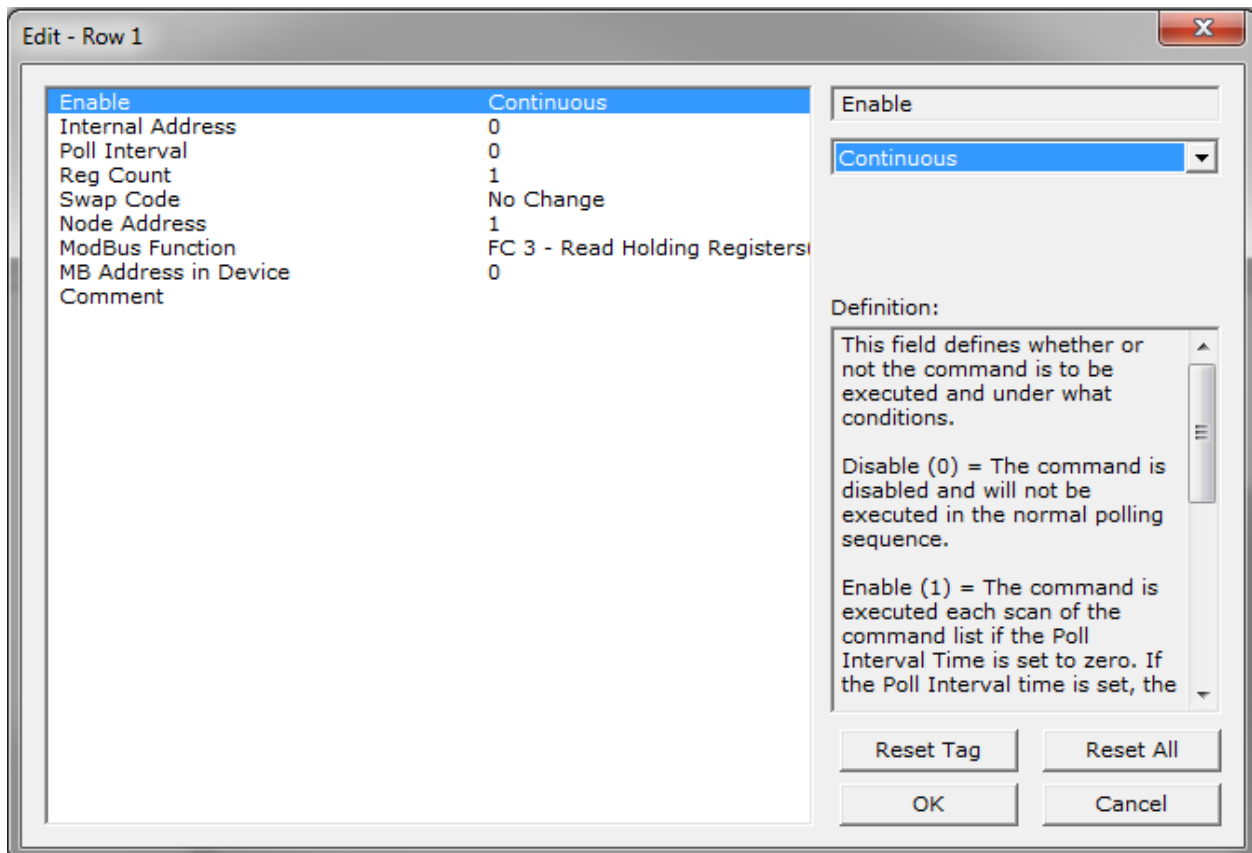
Edit - Row 1

| | |
|---|---|
| Enable | Continuous |
| Internal Address | 0 |
| Poll Interval | 0 |
| Reg Count | 1 |
| Swap Code | No Change |
| Node Address | 1 |
| ModBus Function | FC 3 - Read Holding Registers |
| MB Address in Device | 0 |
| Comment | |

Enable

Continuous

Definition:

This field defines whether or not the command is to be executed and under what conditions.

Disable (0) = The command is disabled and will not be executed in the normal polling sequence.

Enable (1) = The command is executed each scan of the command list if the Poll Interval Time is set to zero. If the Poll Interval time is set, the

Reset Tag

Reset All

OK

Cancel